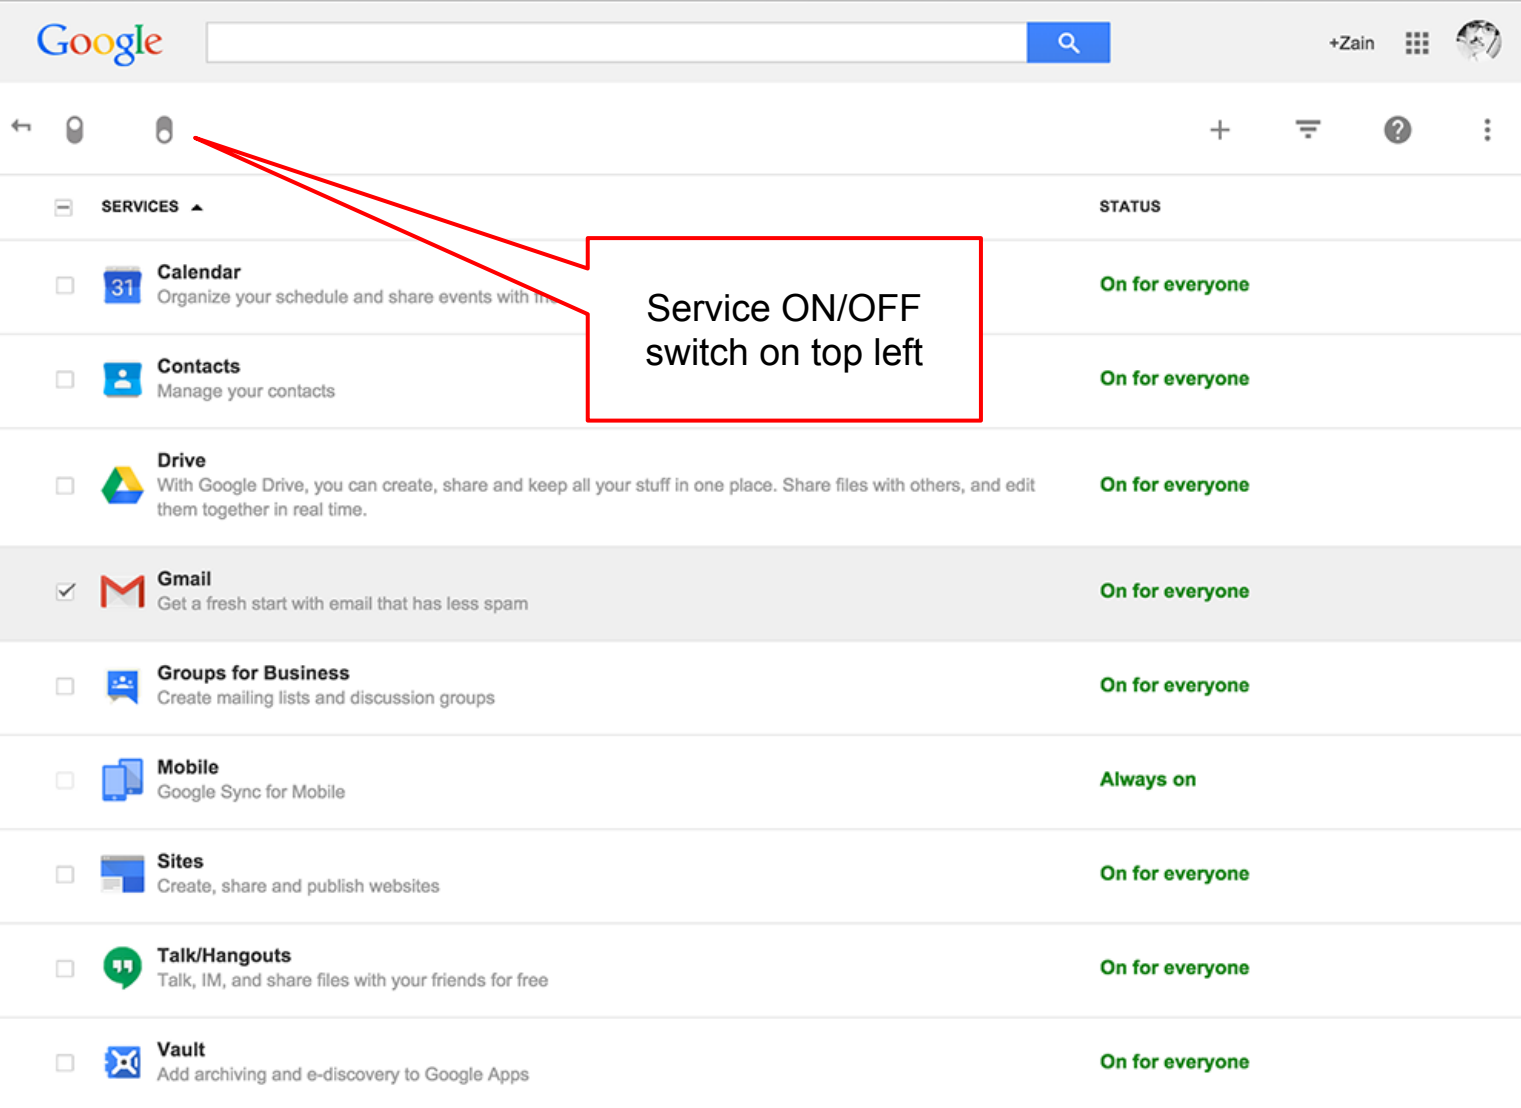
Google

+Zain

SERVICES

STATUS

Service ON/OFF switch on top left

| | Service | Status |
|---|---|---|
| | Calendar<br>31<br>Organize your schedule and share events with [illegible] | On for everyone |
| | Contacts<br>Manage your contacts | On for everyone |
| | Drive<br>With Google Drive, you can create, share and keep all your stuff in one place. Share files with others, and edit them together in real time. | On for everyone |
| ✓ | Gmail<br>Get a fresh start with email that has less spam | On for everyone |
| | Groups for Business<br>Create mailing lists and discussion groups | On for everyone |
| | Mobile<br>Google Sync for Mobile | Always on |
| | Sites<br>Create, share and publish websites | On for everyone |
| | Talk/Hangouts<br>Talk, IM, and share files with your friends for free | On for everyone |
| | Vault<br>Add archiving and e-discovery to Google Apps | On for everyone |